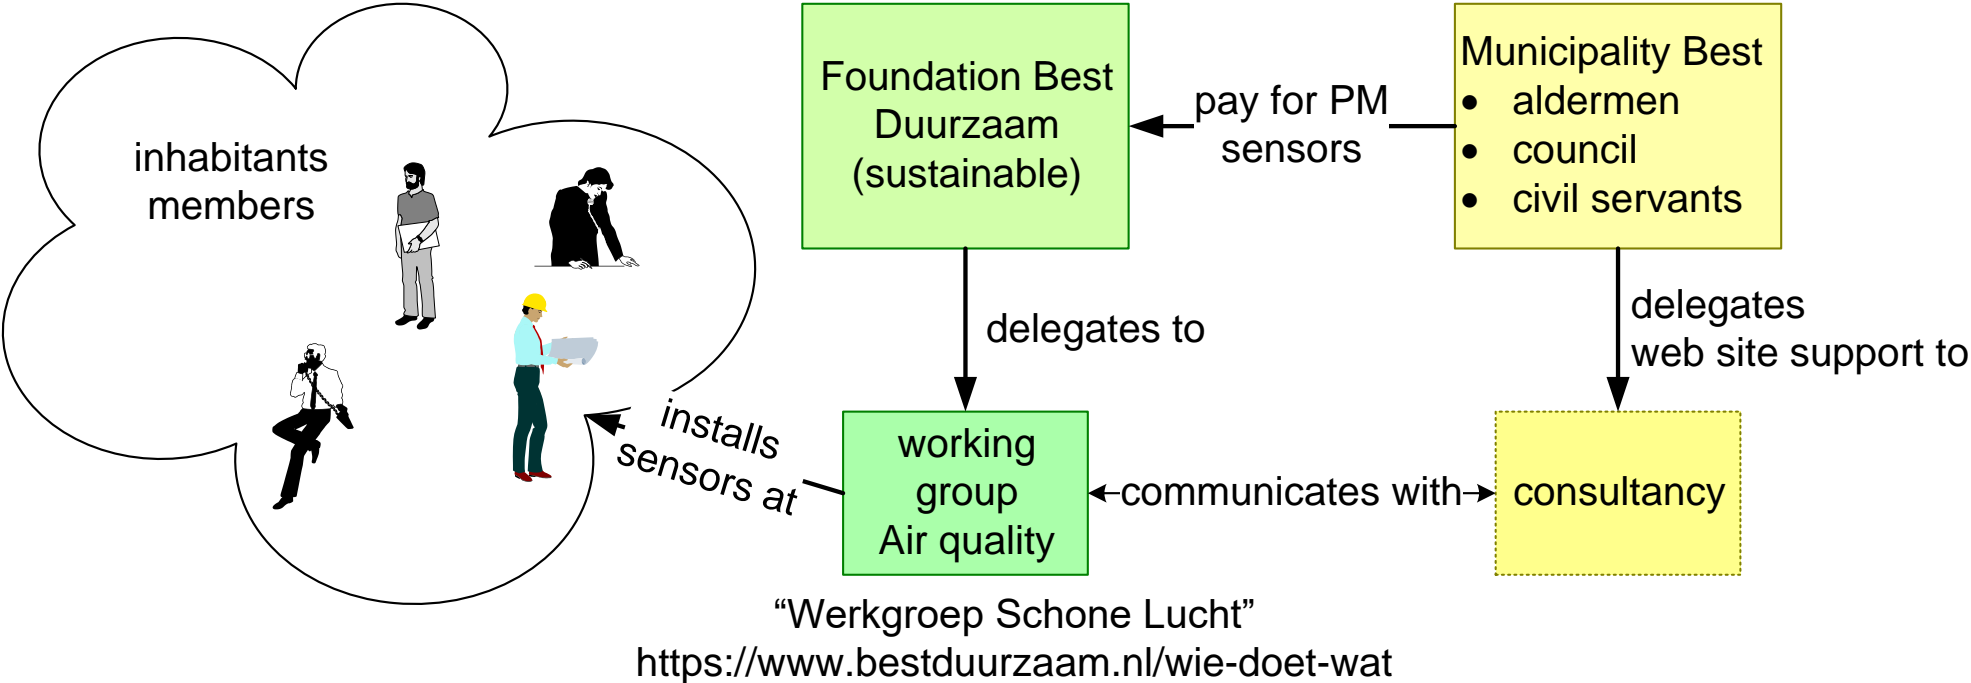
inhabitants
members

Foundation Best Duurzaam (sustainable)

pay for PM sensors

Municipality Best
- aldermen
- council
- civil servants

delegates to

delegates web site support to

installs sensors at

working group Air quality

communicates with

consultancy

“Werkgroep Schone Lucht”
https://www.bestduurzaam.nl/wie-doet-wat